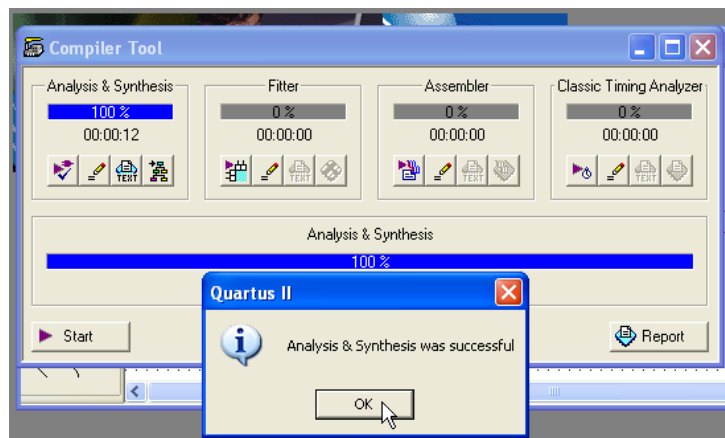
Compiler Tool

Analysis & Synthesis
100 %
00:00:12

Fitter
0 %
00:00:00

Assembler
0 %
00:00:00

Classic Timing Analyzer
0 %
00:00:00

Analysis & Synthesis
100 %

Start

Report

Quartus II

Analysis & Synthesis was successful

OK